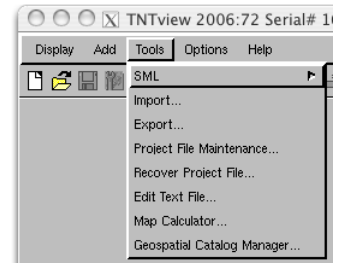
TNTview 2006:72 Serial# 1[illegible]

Display Add Tools Options Help

SML
Import...
Export...
Project File Maintenance...
Recover Project File...
Edit Text File...
Map Calculator...
Geospatial Catalog Manager...